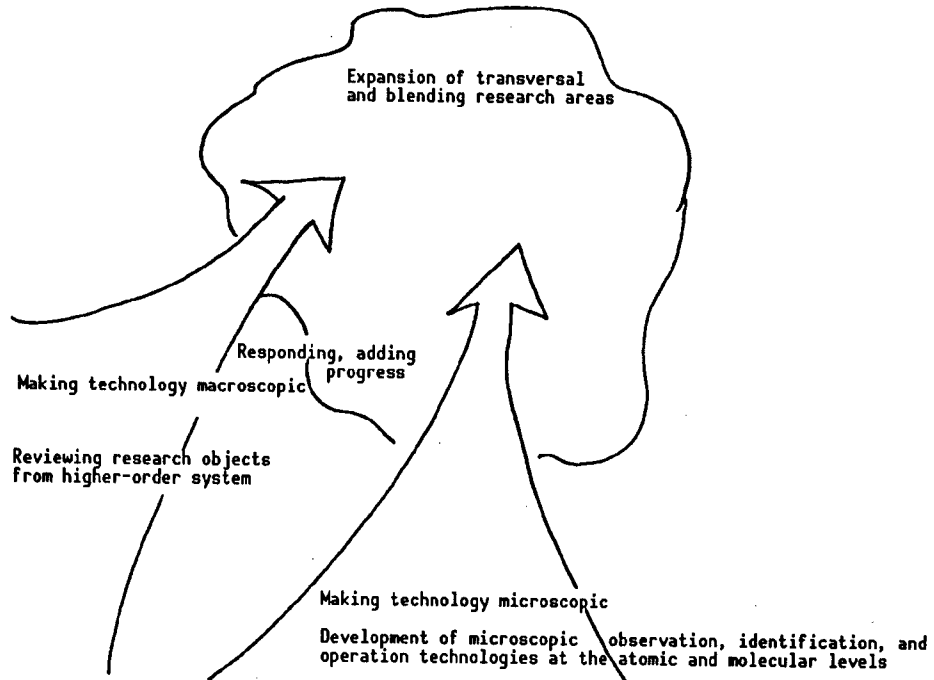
Expansion of transversal and blending research areas

Responding, adding progress

Making technology macroscopic

Reviewing research objects from higher-order system

Making technology microscopic

Development of microscopic observation, identification, and operation technologies at the atomic and molecular levels